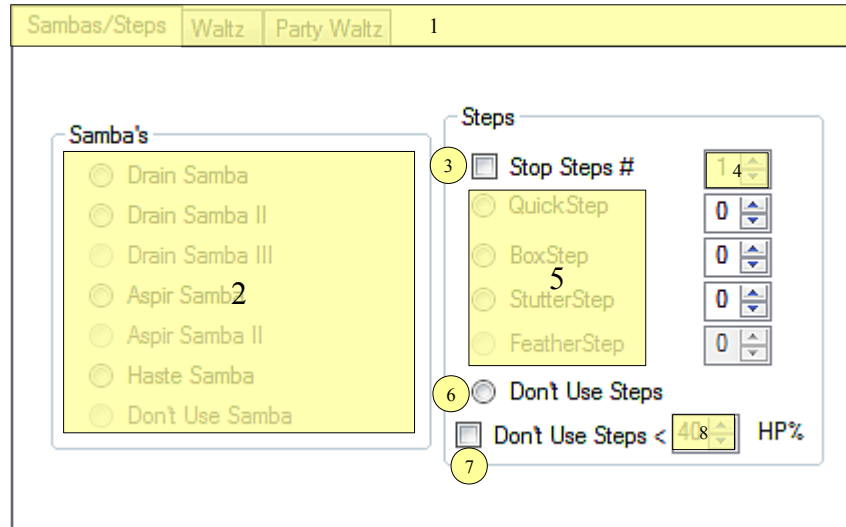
Sambas/Steps | Waltz | Party Waltz | 1

Samba's
Drain Samba
Drain Samba II
Drain Samba III
Aspir Samba 2
Aspir Samba II
Haste Samba
Don't Use Samba

Steps
3 Stop Steps # 1 4
QuickStep 0
BoxStep 5 0
StutterStep 0
FeatherStep 0
6 Don't Use Steps
Don't Use Steps < 40 8 HP%
7